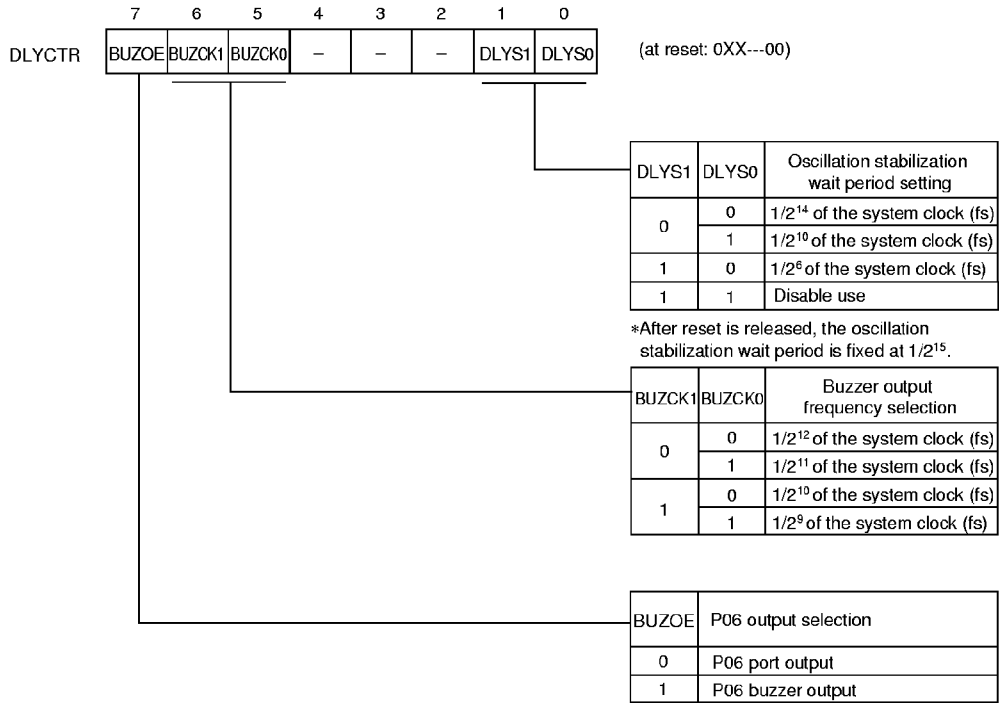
| | 7 | 6 | 5 | 4 | 3 | 2 | 1 | 0 |
|---|---|---|---|---|---|---|---|---|
| DLYCTR | BUZOE | BUZCK1 | BUZCK0 | – | – | – | DLYS1 | DLYS0 |

(at reset: 0XX---00)

| DLYS1 | DLYS0 | Oscillation stabilization wait period setting |
|---|---|---|
| 0 | 0 | $1/2^{14}$ of the system clock (fs) |
| | 1 | $1/2^{10}$ of the system clock (fs) |
| 1 | 0 | $1/2^{6}$ of the system clock (fs) |
| 1 | 1 | Disable use |

*After reset is released, the oscillation stabilization wait period is fixed at $1/2^{15}$.

| BUZCK1 | BUZCK0 | Buzzer output frequency selection |
|---|---|---|
| 0 | 0 | $1/2^{12}$ of the system clock (fs) |
| | 1 | $1/2^{11}$ of the system clock (fs) |
| 1 | 0 | $1/2^{10}$ of the system clock (fs) |
| | 1 | $1/2^{9}$ of the system clock (fs) |

| BUZOE | P06 output selection |
|---|---|
| 0 | P06 port output |
| 1 | P06 buzzer output |